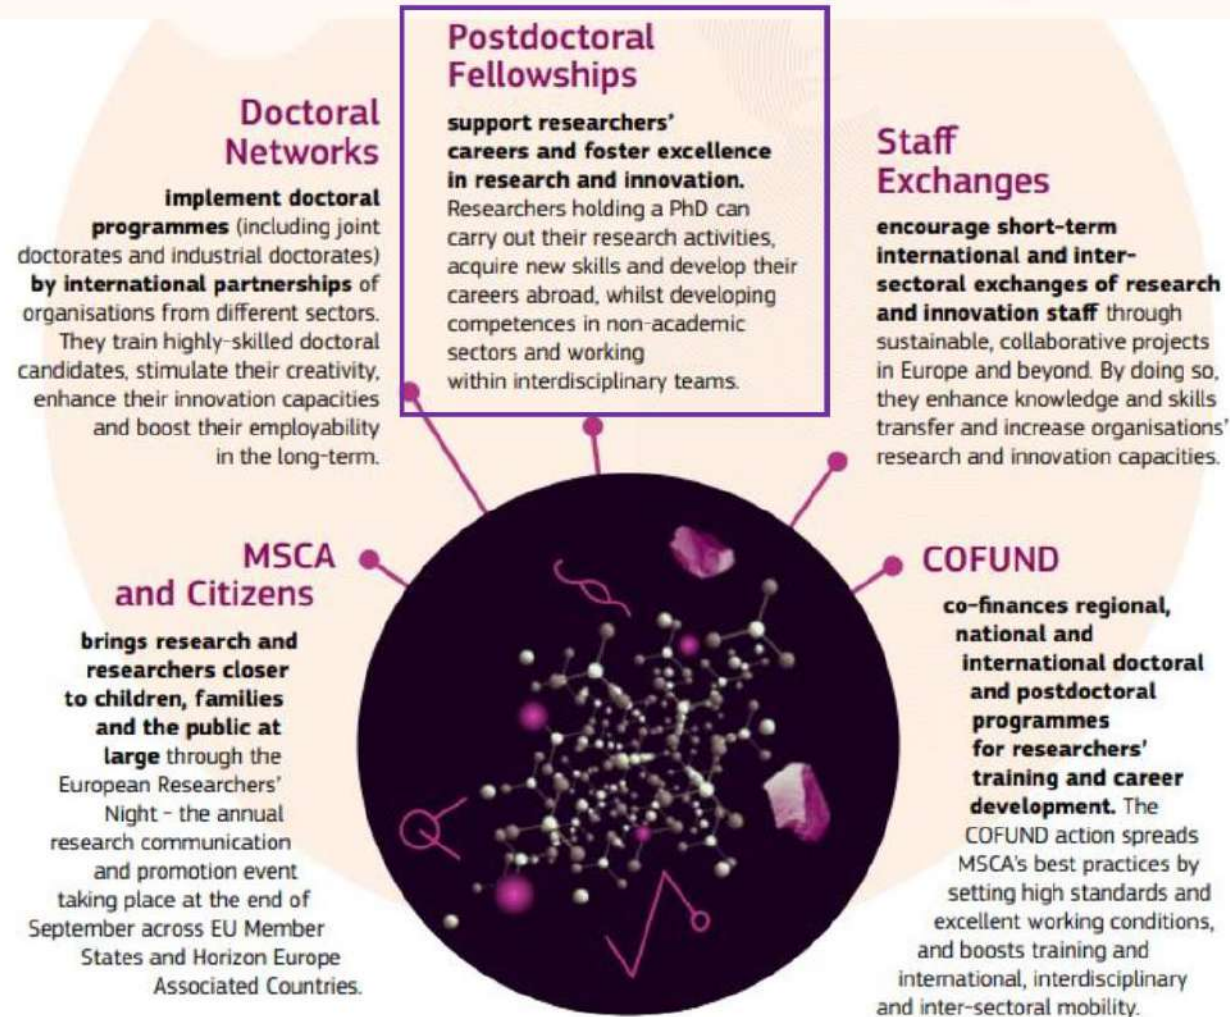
Postdoctoral Fellowships

support researchers' careers and foster excellence in research and innovation. Researchers holding a PhD can carry out their research activities, acquire new skills and develop their careers abroad, whilst developing competences in non-academic sectors and working within interdisciplinary teams.

Doctoral Networks

implement doctoral programmes (including joint doctorates and industrial doctorates) by international partnerships of organisations from different sectors. They train highly-skilled doctoral candidates, stimulate their creativity, enhance their innovation capacities and boost their employability in the long-term.

Staff Exchanges

encourage short-term international and inter-sectoral exchanges of research and innovation staff through sustainable, collaborative projects in Europe and beyond. By doing so, they enhance knowledge and skills transfer and increase organisations' research and innovation capacities.

MSCA and Citizens

brings research and researchers closer to children, families and the public at large through the European Researchers' Night - the annual research communication and promotion event taking place at the end of September across EU Member States and Horizon Europe Associated Countries.

COFUND

co-finances regional, national and international doctoral and postdoctoral programmes for researchers' training and career development. The COFUND action spreads MSCA's best practices by setting high standards and excellent working conditions, and boosts training and international, interdisciplinary and inter-sectoral mobility.